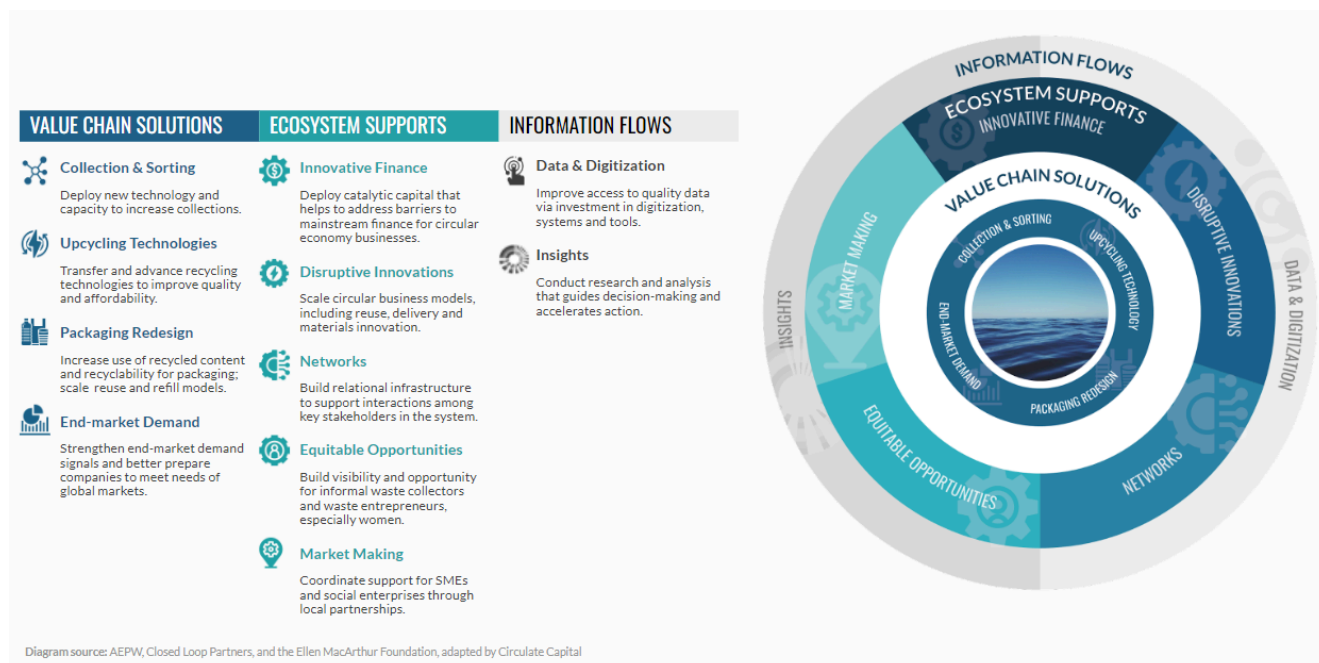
VALUE CHAIN SOLUTIONS

Collection & Sorting

Deploy new technology and capacity to increase collections.

Upcycling Technologies

Transfer and advance recycling technologies to improve quality and affordability.

Packaging Redesign

Increase use of recycled content and recyclability for packaging; scale reuse and refill models.

End-market Demand

Strengthen end-market demand signals and better prepare companies to meet needs of global markets.

ECOSYSTEM SUPPORTS

Innovative Finance

Deploy catalytic capital that helps to address barriers to mainstream finance for circular economy businesses.

Disruptive Innovations

Scale circular business models, including reuse, delivery and materials innovation.

Networks

Build relational infrastructure to support interactions among key stakeholders in the system.

Equitable Opportunities

Build visibility and opportunity for informal waste collectors and waste entrepreneurs, especially women.

Market Making

Coordinate support for SMEs and social enterprises through local partnerships.

INFORMATION FLOWS

Data & Digitization

Improve access to quality data via investment in digitization, systems and tools.

Insights

Conduct research and analysis that guides decision-making and accelerates action.

INFORMATION FLOWS
ECOSYSTEM SUPPORTS
INNOVATIVE FINANCE
DISRUPTIVE INNOVATIONS
DATA & DIGITIZATION
NETWORKS
EQUITABLE OPPORTUNITIES
MARKET MAKING
INSIGHTS
VALUE CHAIN SOLUTIONS
COLLECTION & SORTING
UPCYCLING TECHNOLOGY
PACKAGING REDESIGN
END-MARKET DEMAND

Diagram source: AEPW, Closed Loop Partners, and the Ellen MacArthur Foundation, adapted by Circulate Capital